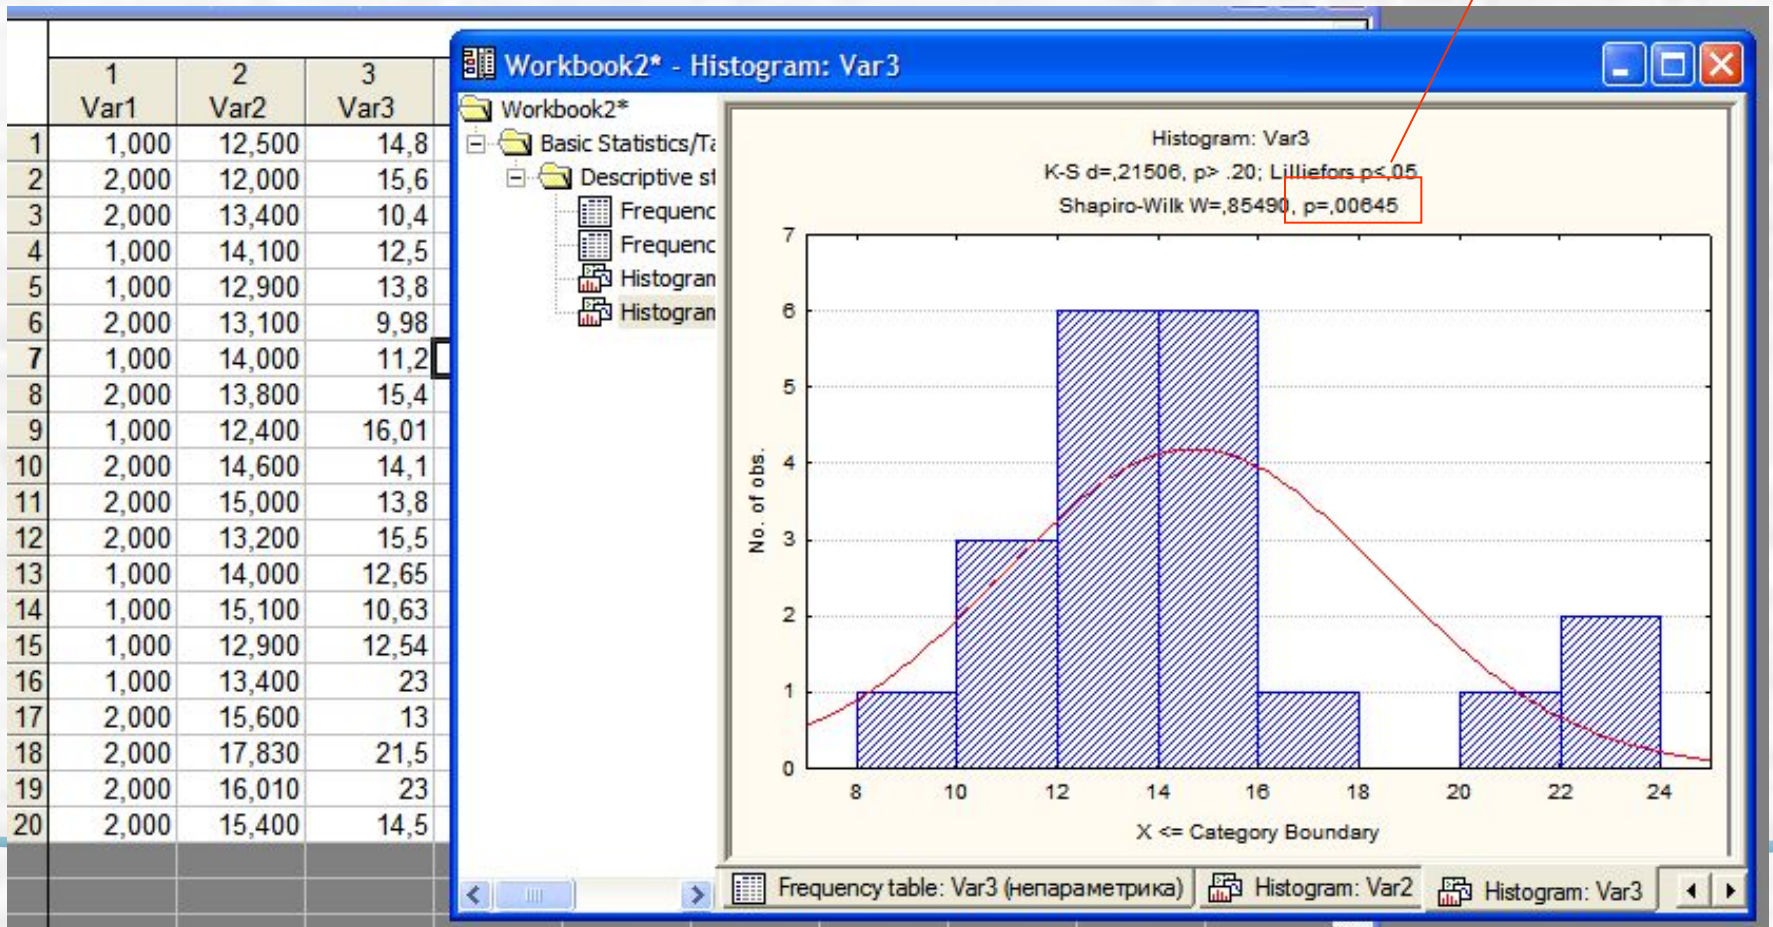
| | 1 Var1 | 2 Var2 | 3 Var3 |
|---|---|---|---|
| 1 | 1,000 | 12,500 | 14,8 |
| 2 | 2,000 | 12,000 | 15,6 |
| 3 | 2,000 | 13,400 | 10,4 |
| 4 | 1,000 | 14,100 | 12,5 |
| 5 | 1,000 | 12,900 | 13,8 |
| 6 | 2,000 | 13,100 | 9,98 |
| 7 | 1,000 | 14,000 | 11,2 |
| 8 | 2,000 | 13,800 | 15,4 |
| 9 | 1,000 | 12,400 | 16,01 |
| 10 | 2,000 | 14,600 | 14,1 |
| 11 | 2,000 | 15,000 | 13,8 |
| 12 | 2,000 | 13,200 | 15,5 |
| 13 | 1,000 | 14,000 | 12,65 |
| 14 | 1,000 | 15,100 | 10,63 |
| 15 | 1,000 | 12,900 | 12,54 |
| 16 | 1,000 | 13,400 | 23 |
| 17 | 2,000 | 15,600 | 13 |
| 18 | 2,000 | 17,830 | 21,5 |
| 19 | 2,000 | 16,010 | 23 |
| 20 | 2,000 | 15,400 | 14,5 |

Workbook2* - Histogram: Var3

Workbook2*
Basic Statistics/Ta
Descriptive st
Frequenc
Frequenc
Histogran
Histogran

Histogram: Var3
K-S d=,21506, p> .20; Lilliefors p<,05
Shapiro-Wilk W=,85490, p=,00645

7
6
5
4
3
2
1
0
No. of obs.

8 10 12 14 16 18 20 22 24
X <= Category Boundary

Frequency table: Var3 (непараметрика) | Histogram: Var2 | Histogram: Var3